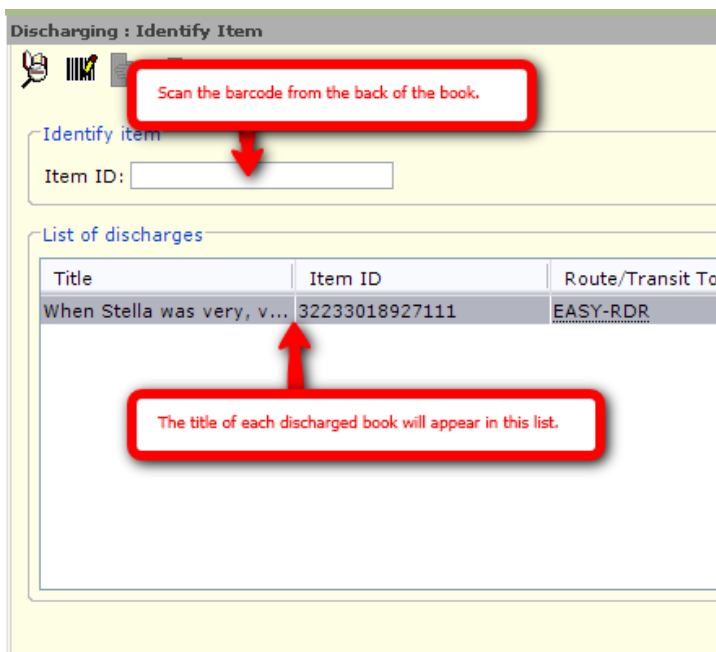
Discharging : Identify Item

Scan the barcode from the back of the book.

Identify item

Item ID:

List of discharges

| Title | Item ID | Route/Transit To |
|---|---|---|
| When Stella was very, v... | 32233018927111 | EASY-RDR |

The title of each discharged book will appear in this list.